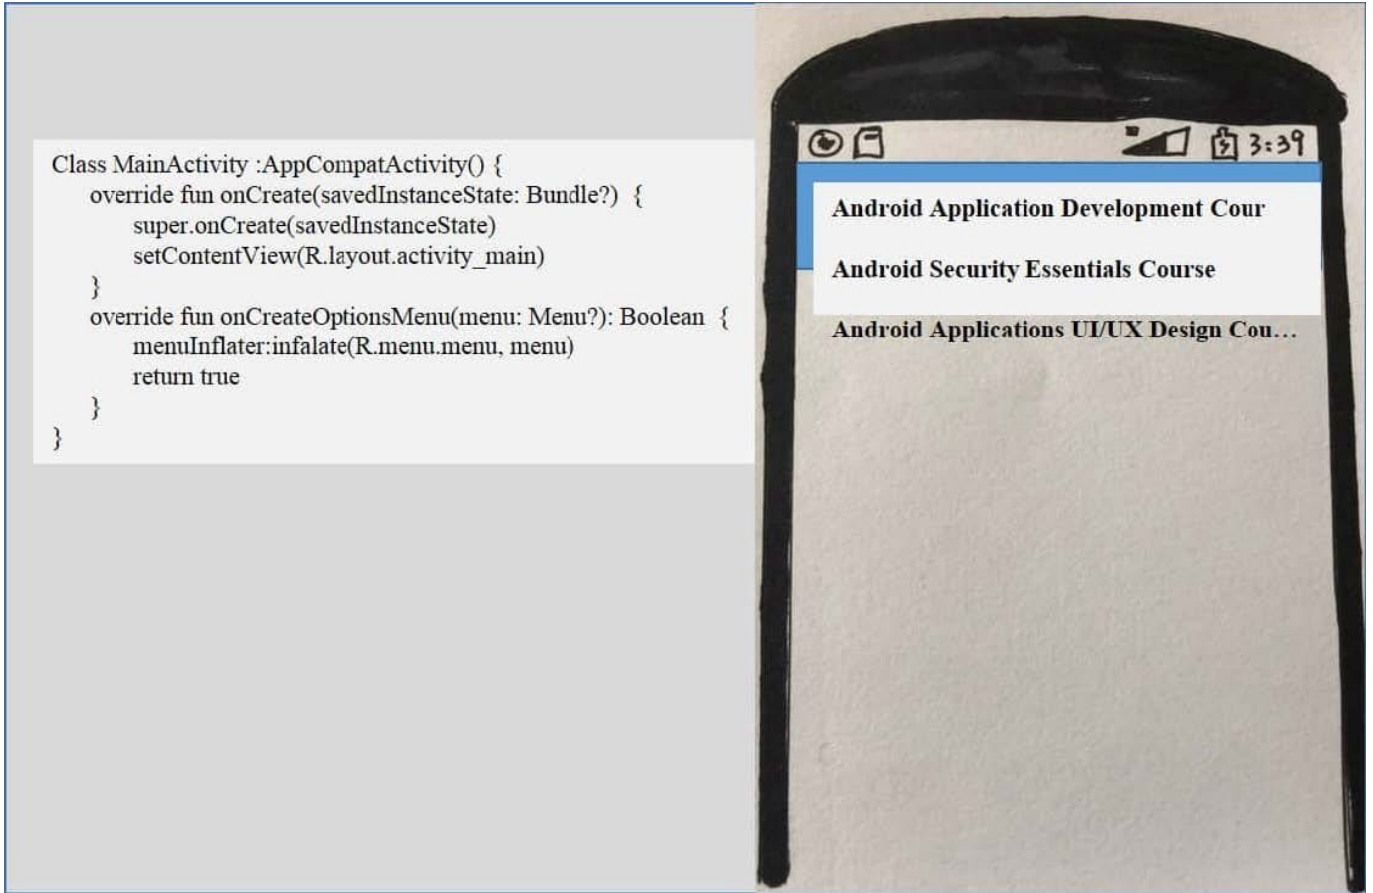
Class MainActivity :AppCompatActivity() {
override fun onCreate(savedInstanceState: Bundle?) {
super.onCreate(savedInstanceState)
setContentView(R.layout.activity_main)
}
override fun onCreateOptionsMenu(menu: Menu?): Boolean {
menuInflater:infalate(R.menu.menu, menu)
return true
}
}

3:39

Android Application Development Cour

Android Security Essentials Course

Android Applications UI/UX Design Cou…